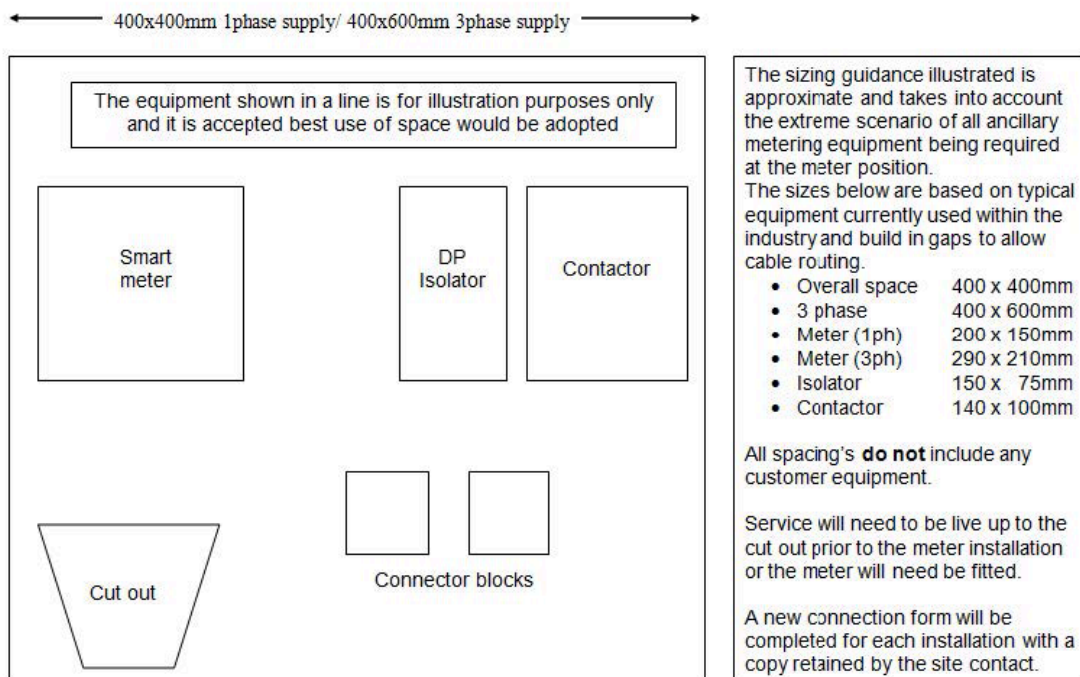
400x400mm 1phase supply/ 400x600mm 3phase supply

The equipment shown in a line is for illustration purposes only and it is accepted best use of space would be adopted

Smart meter

DP Isolator

Contactor

Connector blocks

Cut out

The sizing guidance illustrated is approximate and takes into account the extreme scenario of all ancillary metering equipment being required at the meter position.
The sizes below are based on typical equipment currently used within the industry and build in gaps to allow cable routing.
- Overall space 400 x 400mm
- 3 phase 400 x 600mm
- Meter (1ph) 200 x 150mm
- Meter (3ph) 290 x 210mm
- Isolator 150 x 75mm
- Contactor 140 x 100mm

All spacing's **do not** include any customer equipment.

Service will need to be live up to the cut out prior to the meter installation or the meter will need be fitted.

A new connection form will be completed for each installation with a copy retained by the site contact.